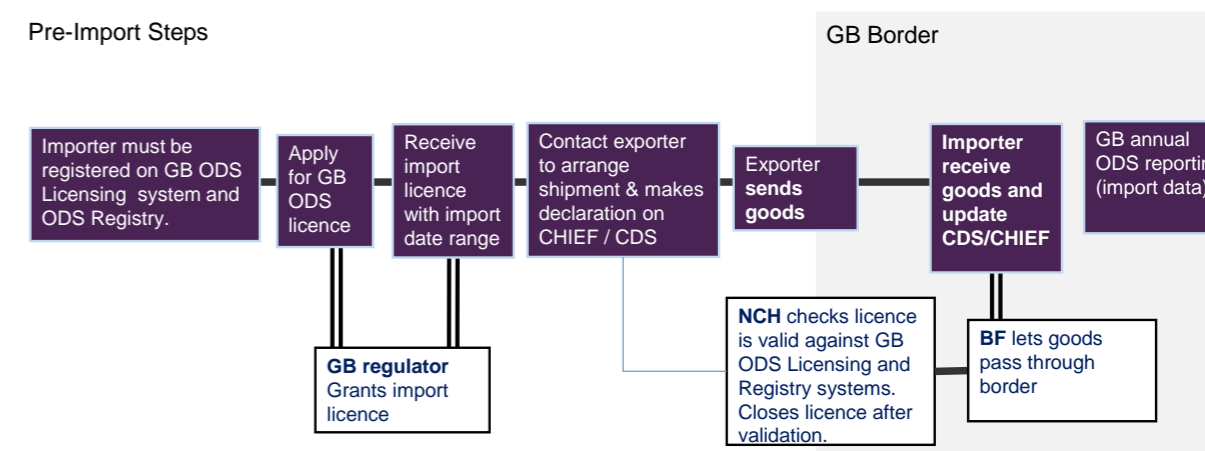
Pre-Import Steps

GB Border

Importer must be registered on GB ODS Licensing system and ODS Registry.

Apply for GB ODS licence

Receive import licence with import date range

Contact exporter to arrange shipment & makes declaration on CHIEF / CDS

Exporter **sends goods**

**Importer receive goods and update CDS/CHIEF**

GB annual ODS reportir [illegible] (import data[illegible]

**GB regulator** Grants import licence

**NCH** checks licence is valid against GB ODS Licensing and Registry systems. Closes licence after validation.

**BF** lets goods pass through border